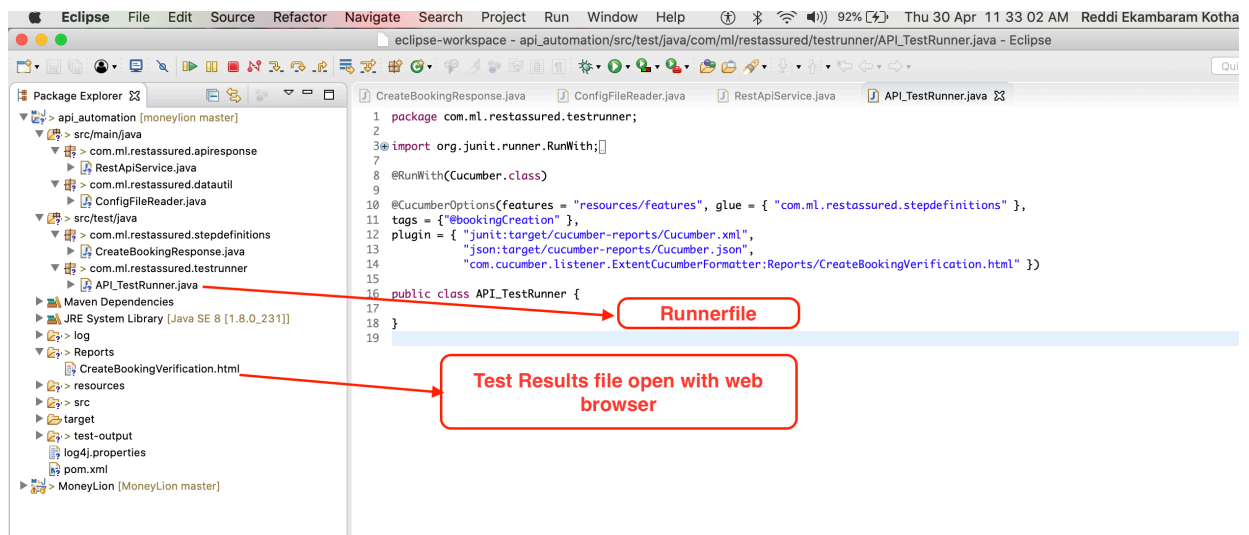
Eclipse File Edit Source Refactor Navigate Search Project Run Window Help 92% Thu 30 Apr 11 33 02 AM Reddi Ekambaram Kotha

eclipse-workspace - api_automation/src/test/java/com/ml/restassured/testrunner/API_TestRunner.java - Eclipse

Qui

Package Explorer

> api_automation [moneylion master]
> src/main/java
> com.ml.restassured.apiresponse
> RestApiService.java
> com.ml.restassured.datautil
> ConfigFileReader.java
> src/test/java
> com.ml.restassured.stepdefinitions
> CreateBookingResponse.java
> com.ml.restassured.testrunner
> API_TestRunner.java
Maven Dependencies
JRE System Library [Java SE 8 [1.8.0_231]]
> log
> Reports
CreateBookingVerification.html
> resources
> src
target
> test-output
log4j.properties
pom.xml
> MoneyLion [MoneyLion master]

CreateBookingResponse.java ConfigFileReader.java RestApiService.java API_TestRunner.java

1 package com.ml.restassured.testrunner;
2
3 import org.junit.runner.RunWith;
7
8 @RunWith(Cucumber.class)
9
10 @CucumberOptions(features = "resources/features", glue = { "com.ml.restassured.stepdefinitions" },
11 tags = {"@bookingCreation" },
12 plugin = { "junit:target/cucumber-reports/Cucumber.xml",
13 "json:target/cucumber-reports/Cucumber.json",
14 "com.cucumber.listener.ExtentCucumberFormatter:Reports/CreateBookingVerification.html" })
15
16 public class API_TestRunner {
17
18 }
19

Runnerfile

Test Results file open with web browser